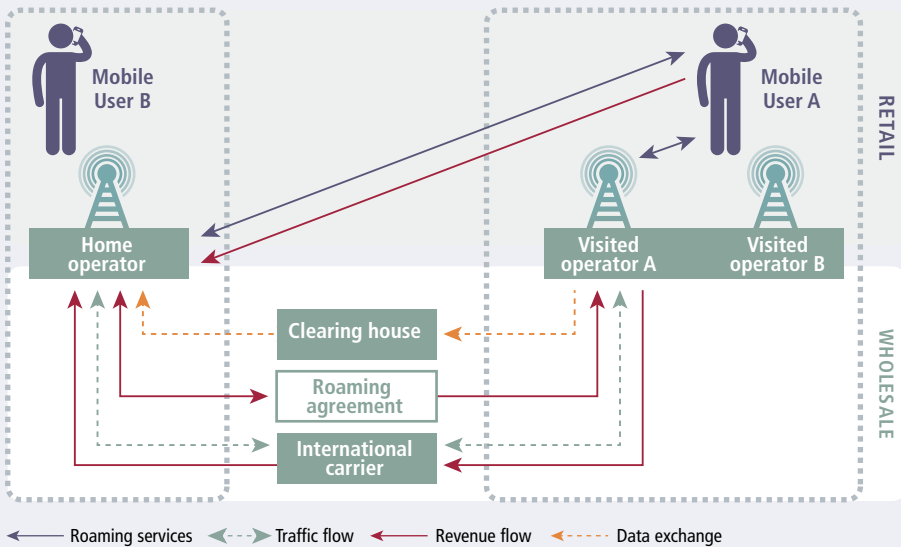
Mobile User B

Mobile User A

RETAIL

Home operator

Visited operator A

Visited operator B

Clearing house

Roaming agreement

International carrier

WHOLESALE

Roaming services

Traffic flow

Revenue flow

Data exchange